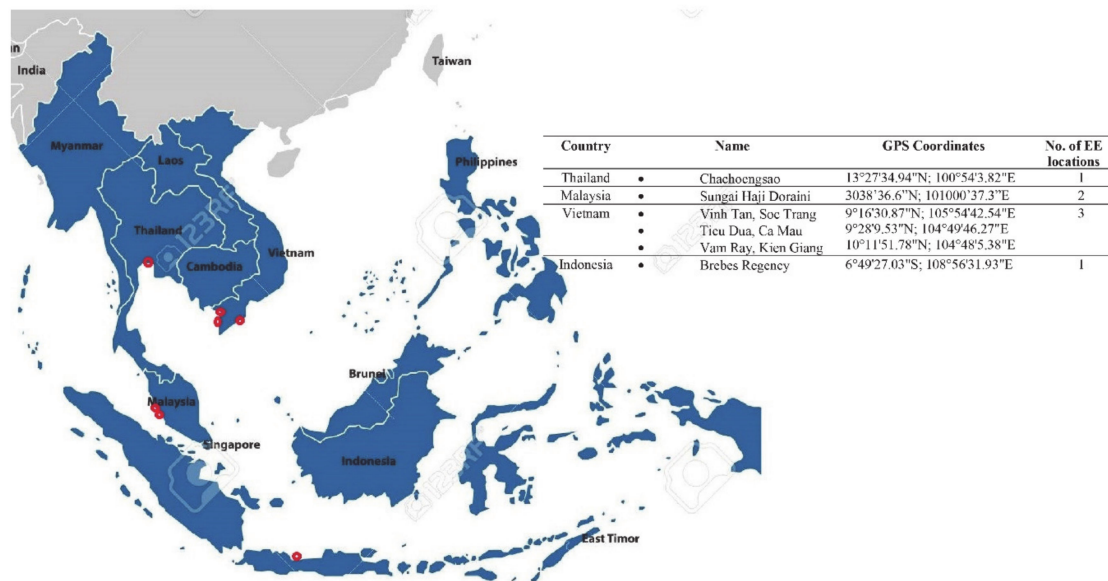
India
Taiwan
Myanmar
Laos
Philippines
Thailand
Cambodia
Vietnam
Brunei
Malaysia
Singapore
Indonesia
East Timor

| Country | | Name | GPS Coordinates | No. of EE locations |
|---|---|---|---|---|
| Thailand | • | Chachoengsao | 13°27'34.94"N; 100°54'3.82"E | 1 |
| Malaysia | • | Sungai Haji Doraini | 3038'36.6"N; 101000'37.3"E | 2 |
| Vietnam | • | Vinh Tan, Soc Trang | 9°16'30.87"N; 105°54'42.54"E | 3 |
| | • | Tieu Dua, Ca Mau | 9°28'9.53"N; 104°49'46.27"E | |
| | • | Vam Ray, Kien Giang | 10°11'51.78"N; 104°48'5.38"E | |
| Indonesia | • | Brebes Regency | 6°49'27.03"S; 108°56'31.93"E | 1 |

123RF
123RF
123RF
123RF